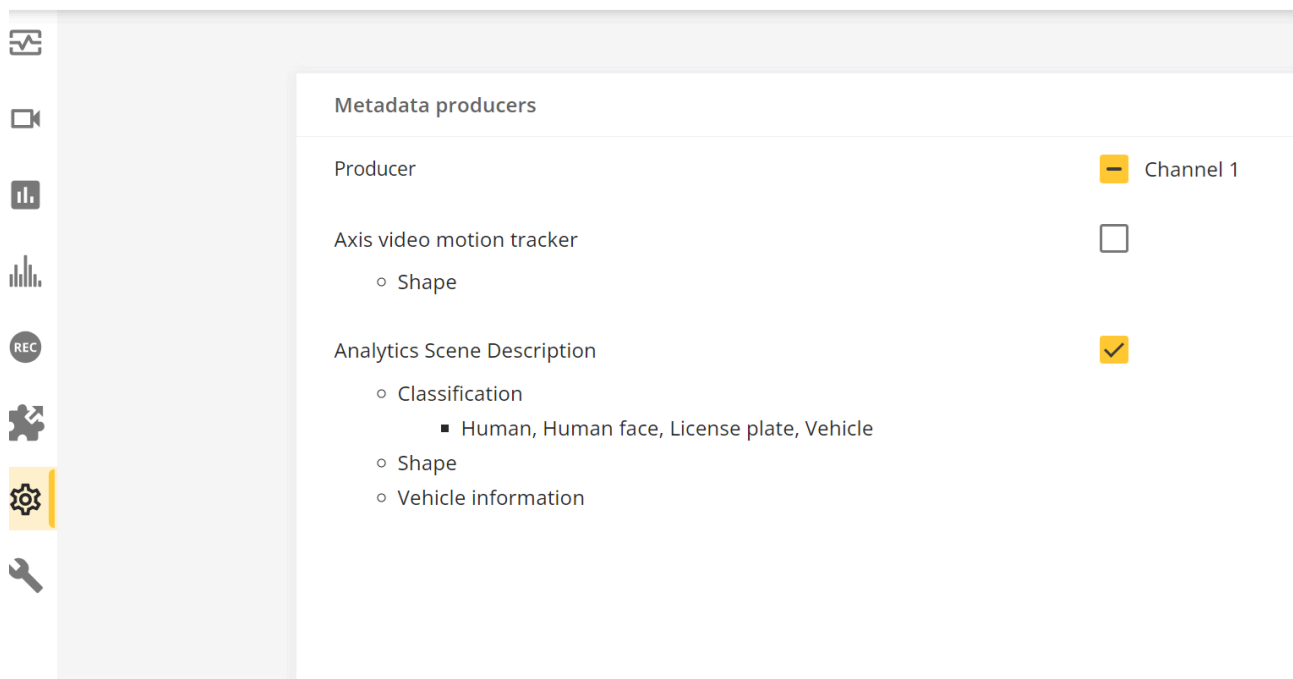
REC

Metadata producers

Producer

Channel 1

Axis video motion tracker

- Shape

Analytics Scene Description

- Classification
  - Human, Human face, License plate, Vehicle
- Shape
- Vehicle information